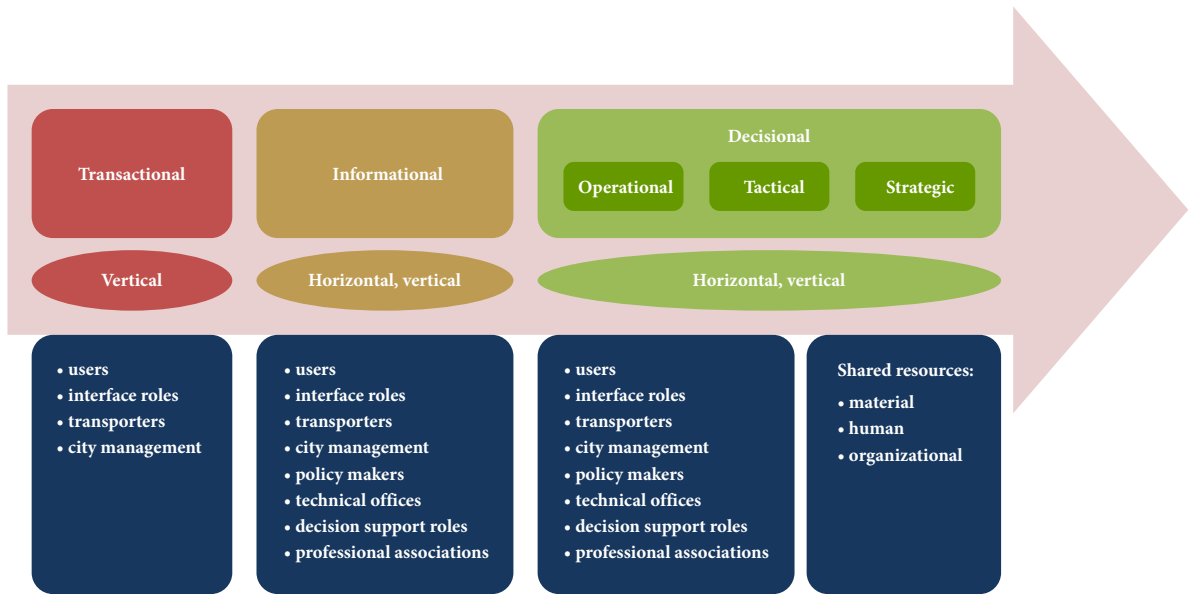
Transactional

Informational

Decisional

Operational

Tactical

Strategic

Vertical

Horizontal, vertical

Horizontal, vertical

• users
• interface roles
• transporters
• city management

• users
• interface roles
• transporters
• city management
• policy makers
• technical offices
• decision support roles
• professional associations

• users
• interface roles
• transporters
• city management
• policy makers
• technical offices
• decision support roles
• professional associations

Shared resources:
• material
• human
• organizational